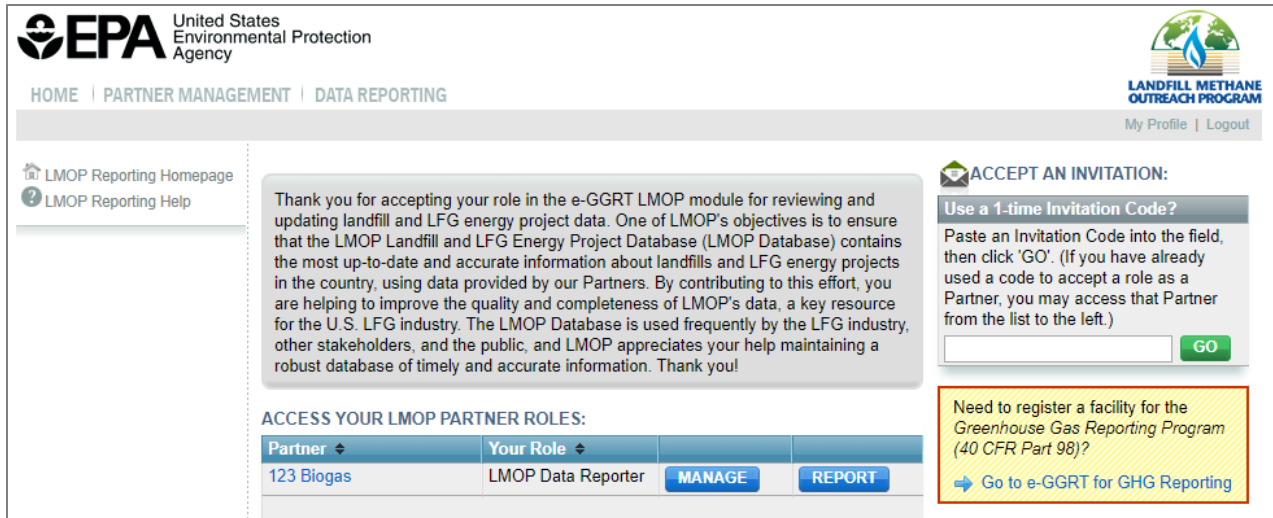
EPA United States Environmental Protection Agency

LANDFILL METHANE OUTREACH PROGRAM

HOME | PARTNER MANAGEMENT | DATA REPORTING

My Profile | Logout

LMOP Reporting Homepage
LMOP Reporting Help

Thank you for accepting your role in the e-GGRT LMOP module for reviewing and updating landfill and LFG energy project data. One of LMOP's objectives is to ensure that the LMOP Landfill and LFG Energy Project Database (LMOP Database) contains the most up-to-date and accurate information about landfills and LFG energy projects in the country, using data provided by our Partners. By contributing to this effort, you are helping to improve the quality and completeness of LMOP's data, a key resource for the U.S. LFG industry. The LMOP Database is used frequently by the LFG industry, other stakeholders, and the public, and LMOP appreciates your help maintaining a robust database of timely and accurate information. Thank you!

ACCESS YOUR LMOP PARTNER ROLES:

| Partner | Your Role | | |
|---|---|---|---|
| 123 Biogas | LMOP Data Reporter | MANAGE | REPORT |

ACCEPT AN INVITATION:

Use a 1-time Invitation Code?

Paste an Invitation Code into the field, then click 'GO'. (If you have already used a code to accept a role as a Partner, you may access that Partner from the list to the left.)

GO

Need to register a facility for the Greenhouse Gas Reporting Program (40 CFR Part 98)?

Go to e-GGRT for GHG Reporting